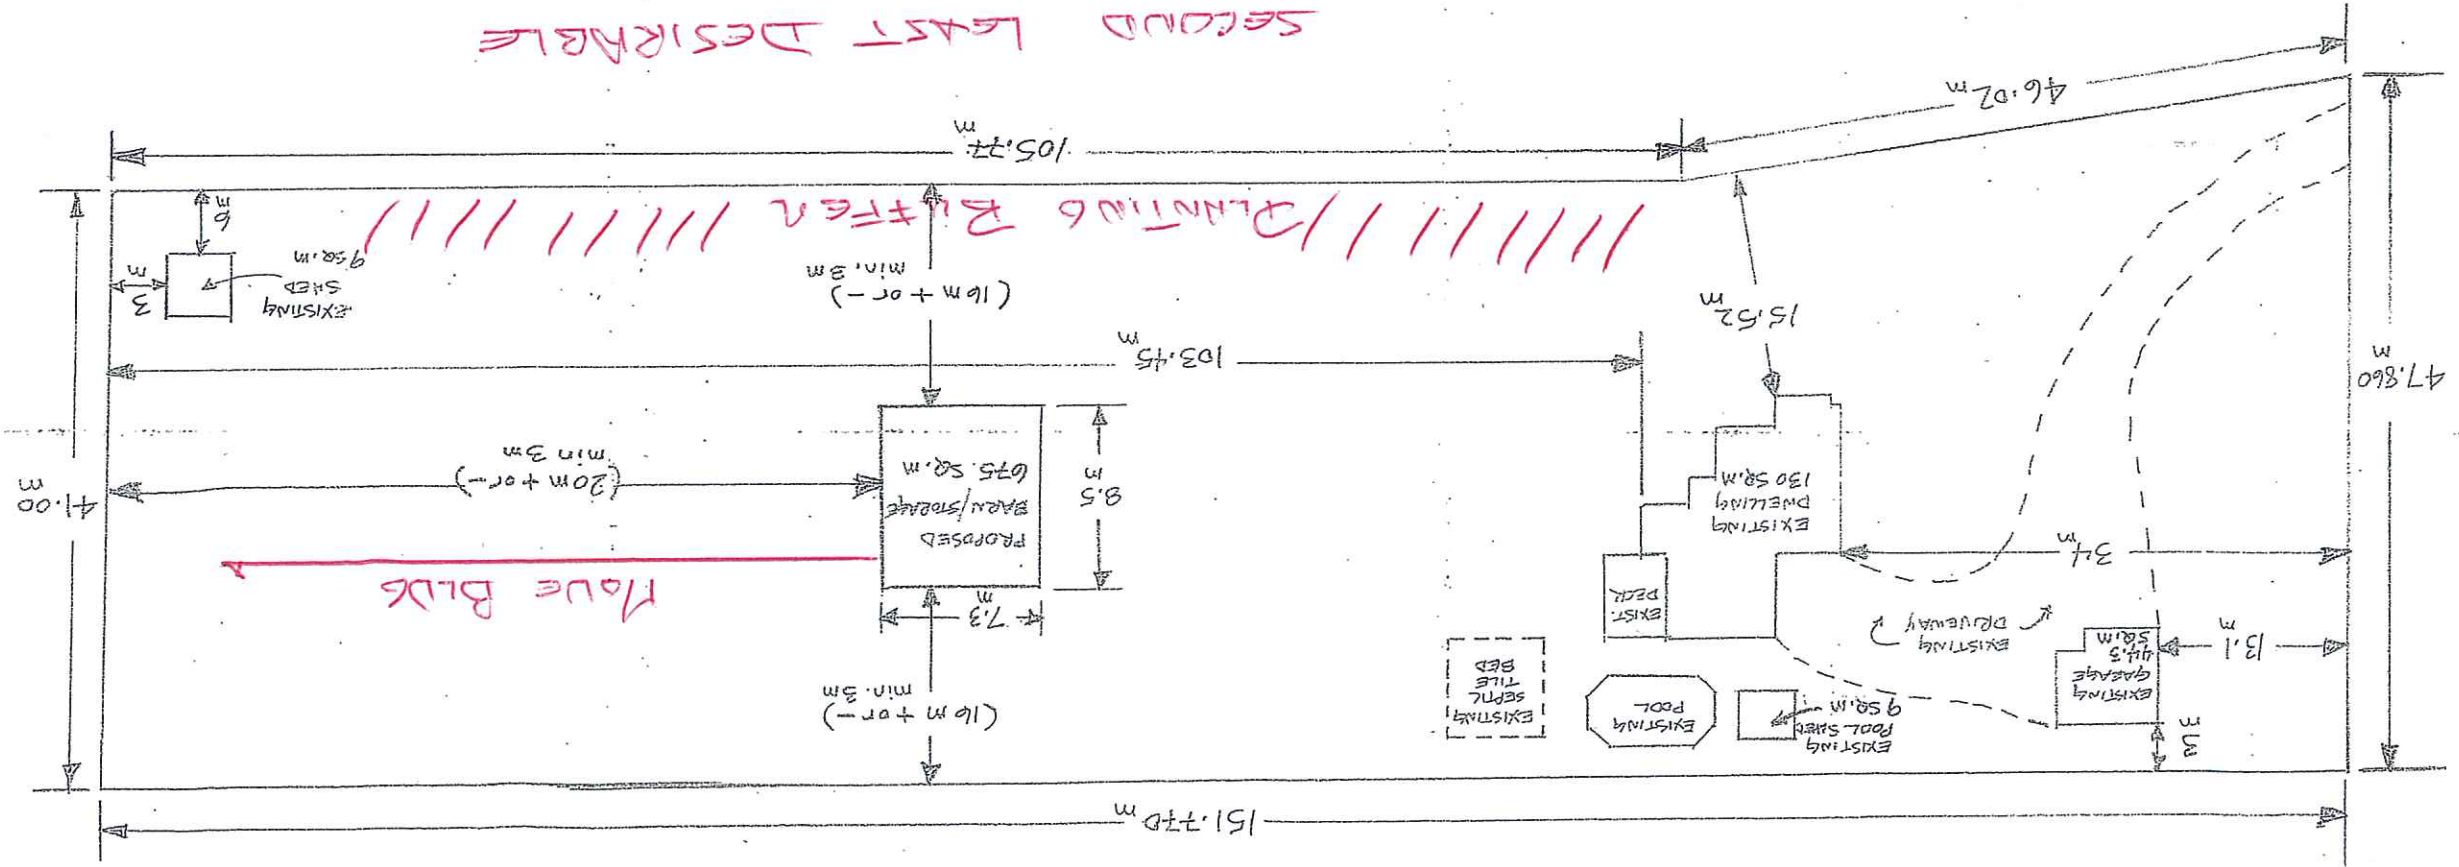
SECOND LEAST DESIRABLE

105.77 m

46.02 m

47.860 m

PLANTING BUFFER

6 m

3 m

EXISTING SHED 9 SQ.M

(16 m + or −) min. 3 m

103.45 m

15.52 m

PROPOSED BARN/STORAGE 675 SQ.M

8.5 m

7.3 m

(20 m + or −) min 3 m

41.00 m

MOVE BLDG

EXISTING DWELLING 130 SQ.M

EXIST. DECK

34 m

EXISTING DRIVEWAY

EXISTING GARAGE 44.5 SQ.M

13.1 m

EXISTING SEPTIC TILE BED

EXISTING POOL

EXISTING POOL SHED 9 SQ.M

3 m

(16 m + or −) min. 3 m

151.770 m